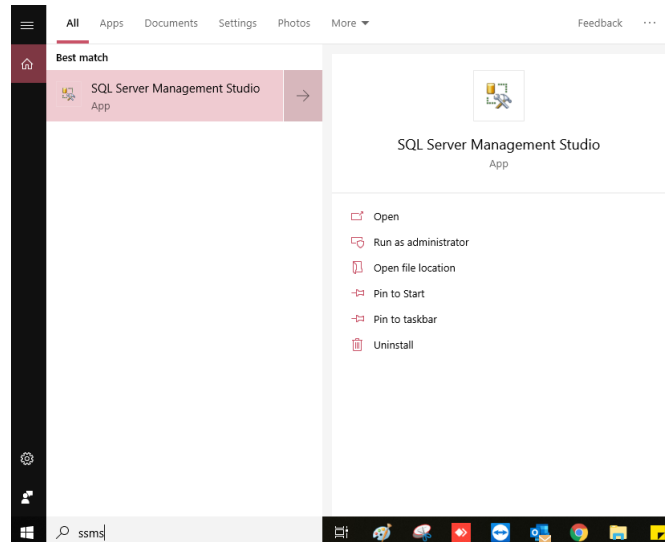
All Apps Documents Settings Photos More

Feedback ···

Best match

SQL Server Management Studio
App

SQL Server Management Studio
App

Open

Run as administrator

Open file location

Pin to Start

Pin to taskbar

Uninstall

ssms